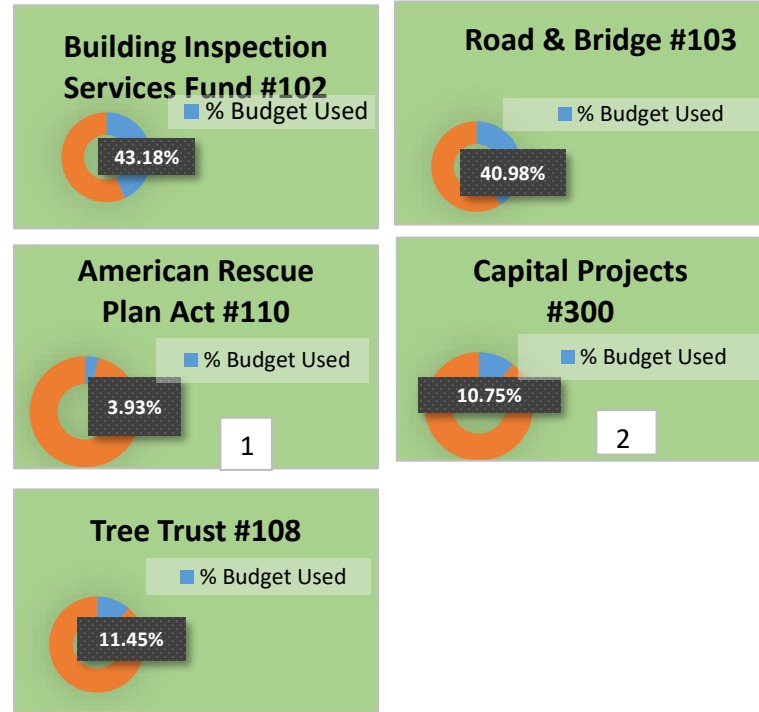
Building Inspection Services Fund #102

% Budget Used

43.18%

Road & Bridge #103

% Budget Used

40.98%

American Rescue Plan Act #110

% Budget Used

3.93%

1

Capital Projects #300

% Budget Used

10.75%

2

Tree Trust #108

% Budget Used

11.45%